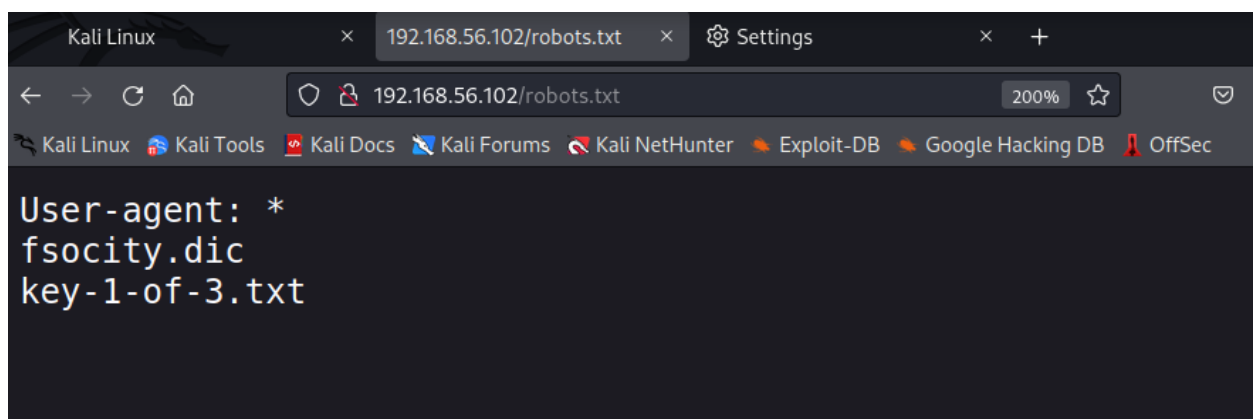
Kali Linux × 192.168.56.102/robots.txt × Settings × +

192.168.56.102/robots.txt 200%

Kali Linux Kali Tools Kali Docs Kali Forums Kali NetHunter Exploit-DB Google Hacking DB OffSec

User-agent: *
fsocity.dic
key-1-of-3.txt